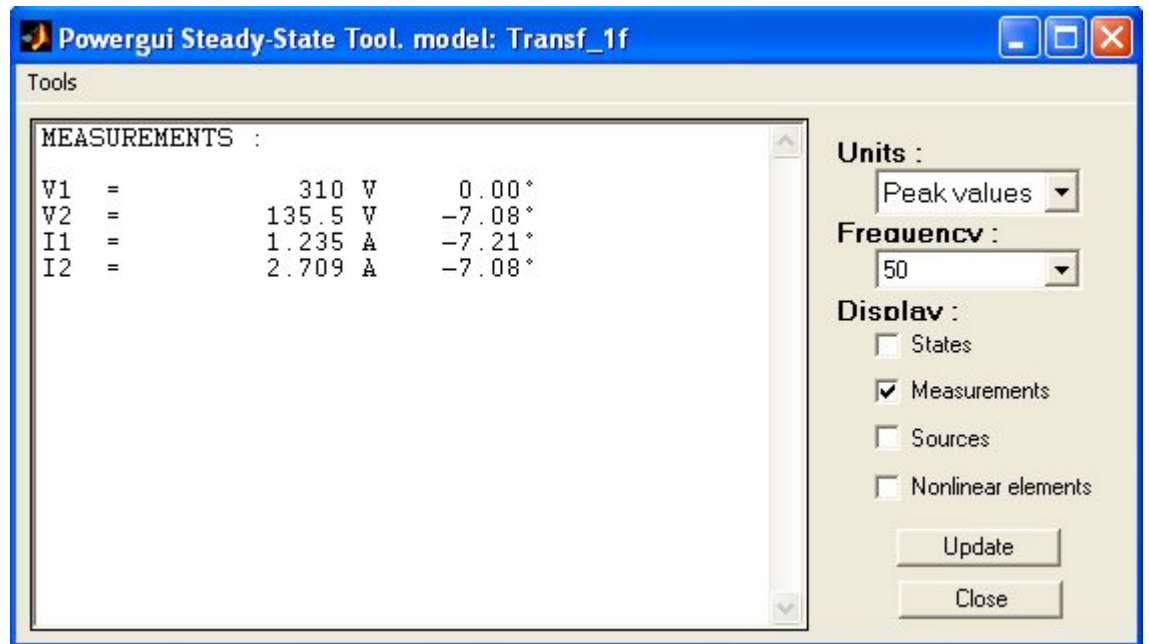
Powergui Steady-State Tool. model: Transf_1f

Tools

MEASUREMENTS :

V1 = 310 V 0.00°
V2 = 135.5 V -7.08°
I1 = 1.235 A -7.21°
I2 = 2.709 A -7.08°

Units :
Peak values
Frequency :
50
Display :
States
Measurements
Sources
Nonlinear elements
Update
Close